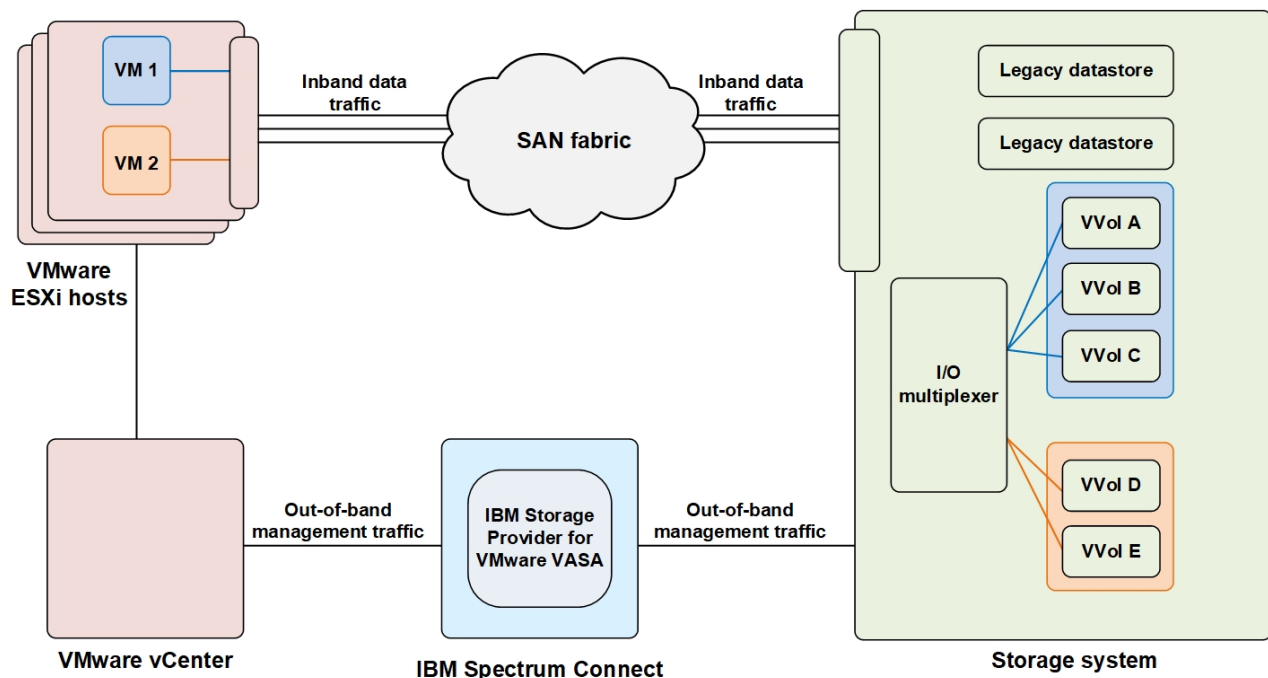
VM 1

VM 2

VMware ESXi hosts

Inband data traffic

SAN fabric

Inband data traffic

Legacy datastore

Legacy datastore

VVol A

VVol B

VVol C

I/O multiplexer

VVol D

VVol E

Out-of-band management traffic

IBM Storage Provider for VMware VASA

Out-of-band management traffic

VMware vCenter

IBM Spectrum Connect

Storage system